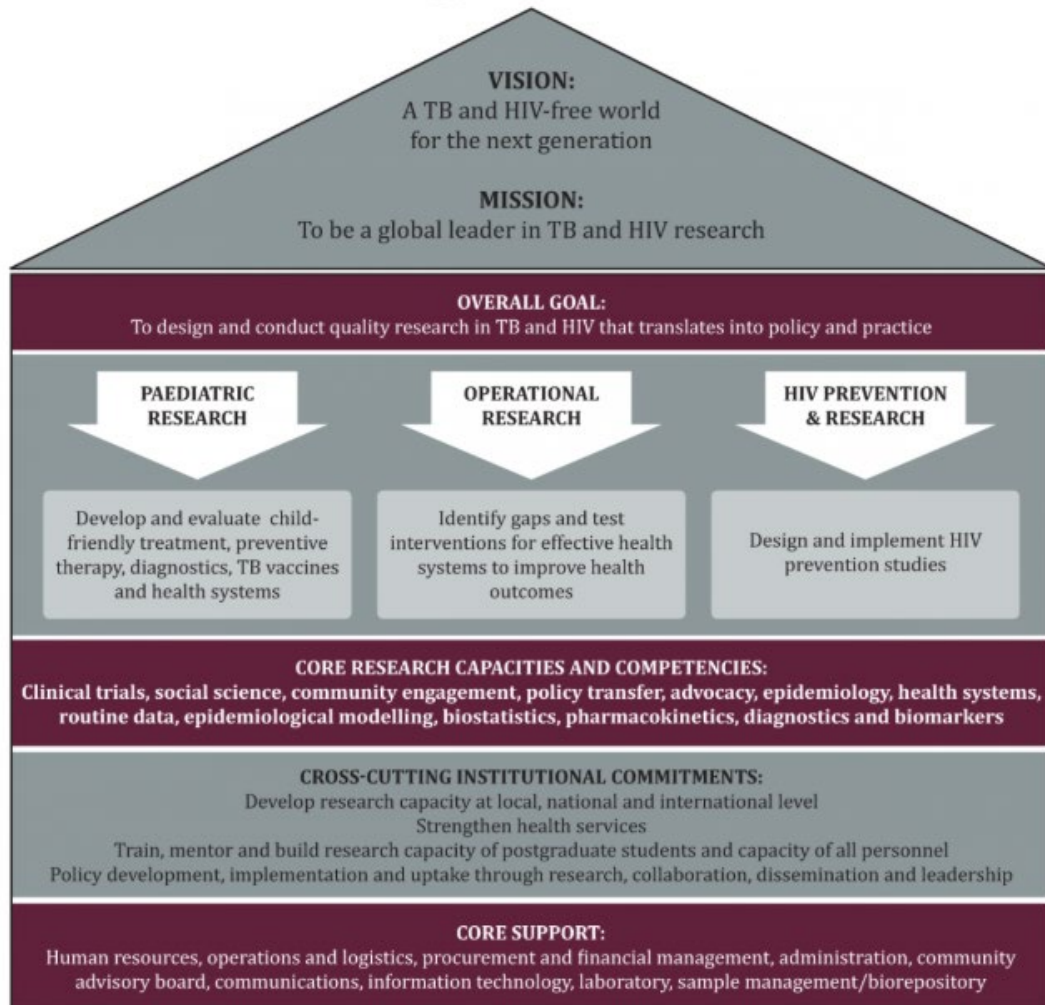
VISION:
A TB and HIV-free world for the next generation

MISSION:
To be a global leader in TB and HIV research

OVERALL GOAL:
To design and conduct quality research in TB and HIV that translates into policy and practice

PAEDIATRIC RESEARCH

OPERATIONAL RESEARCH

HIV PREVENTION & RESEARCH

Develop and evaluate child-friendly treatment, preventive therapy, diagnostics, TB vaccines and health systems

Identify gaps and test interventions for effective health systems to improve health outcomes

Design and implement HIV prevention studies

CORE RESEARCH CAPACITIES AND COMPETENCIES:
Clinical trials, social science, community engagement, policy transfer, advocacy, epidemiology, health systems, routine data, epidemiological modelling, biostatistics, pharmacokinetics, diagnostics and biomarkers

CROSS-CUTTING INSTITUTIONAL COMMITMENTS:
Develop research capacity at local, national and international level
Strengthen health services
Train, mentor and build research capacity of postgraduate students and capacity of all personnel
Policy development, implementation and uptake through research, collaboration, dissemination and leadership

CORE SUPPORT:
Human resources, operations and logistics, procurement and financial management, administration, community advisory board, communications, information technology, laboratory, sample management/biorepository